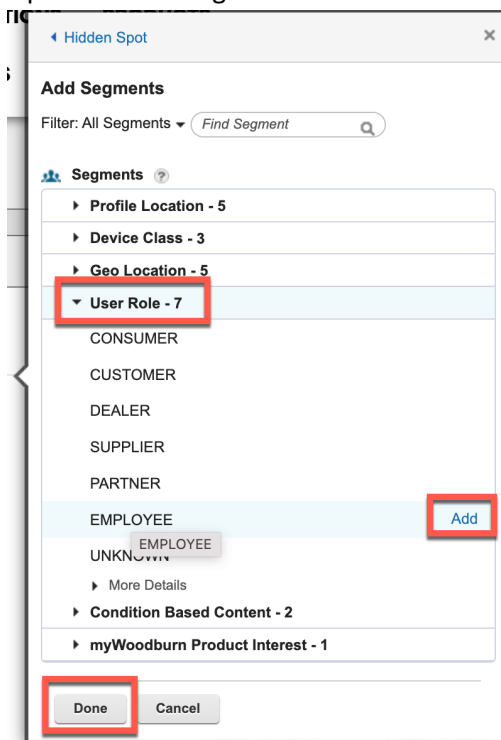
◂ Hidden Spot

×

Add Segments

Filter: All Segments ▾ Find Segment

Segments ?

▸ Profile Location - 5

▸ Device Class - 3

▸ Geo Location - 5

▾ User Role - 7

CONSUMER

CUSTOMER

DEALER

SUPPLIER

PARTNER

EMPLOYEE

Add

EMPLOYEE

UNKNOWN

▸ More Details

▸ Condition Based Content - 2

▸ myWoodburn Product Interest - 1

Done

Cancel